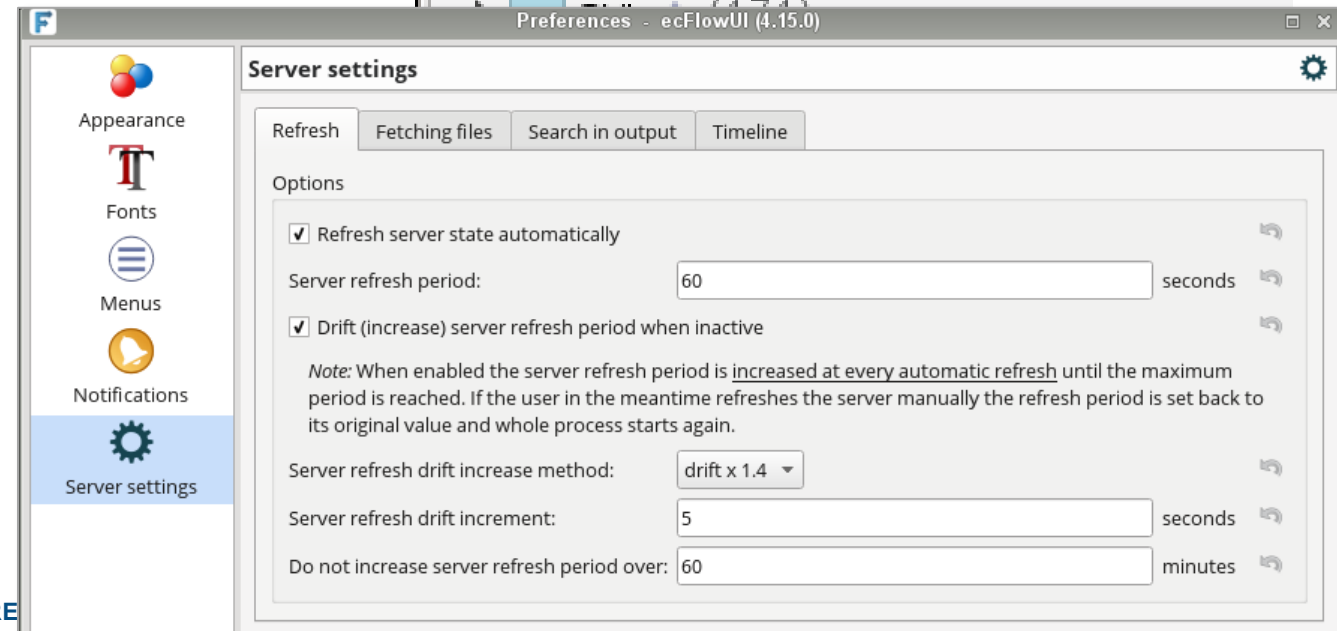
Preferences - ecFlowUI (4.15.0)

Appearance

Fonts

Menus

Notifications

Server settings

Server settings

Refresh | Fetching files | Search in output | Timeline

Options

✔ Refresh server state automatically

Server refresh period: 60 seconds

✔ Drift (increase) server refresh period when inactive

*Note:* When enabled the server refresh period is increased at every automatic refresh until the maximum period is reached. If the user in the meantime refreshes the server manually the refresh period is set back to its original value and whole process starts again.

Server refresh drift increase method: drift x 1.4

Server refresh drift increment: 5 seconds

Do not increase server refresh period over: 60 minutes

E